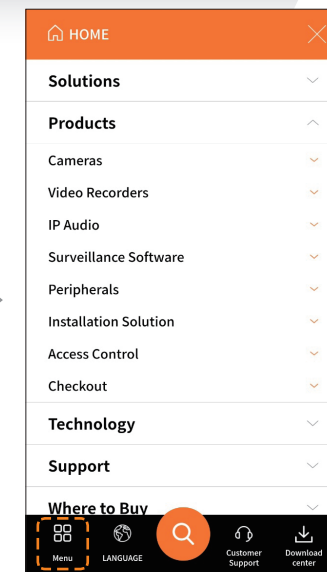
HOME

Solutions

Products

Cameras

Video Recorders

IP Audio

Surveillance Software

Peripherals

Installation Solution

Access Control

Checkout

Technology

Support

Where to Buy

Menu

LANGUAGE

Customer Support

Download center